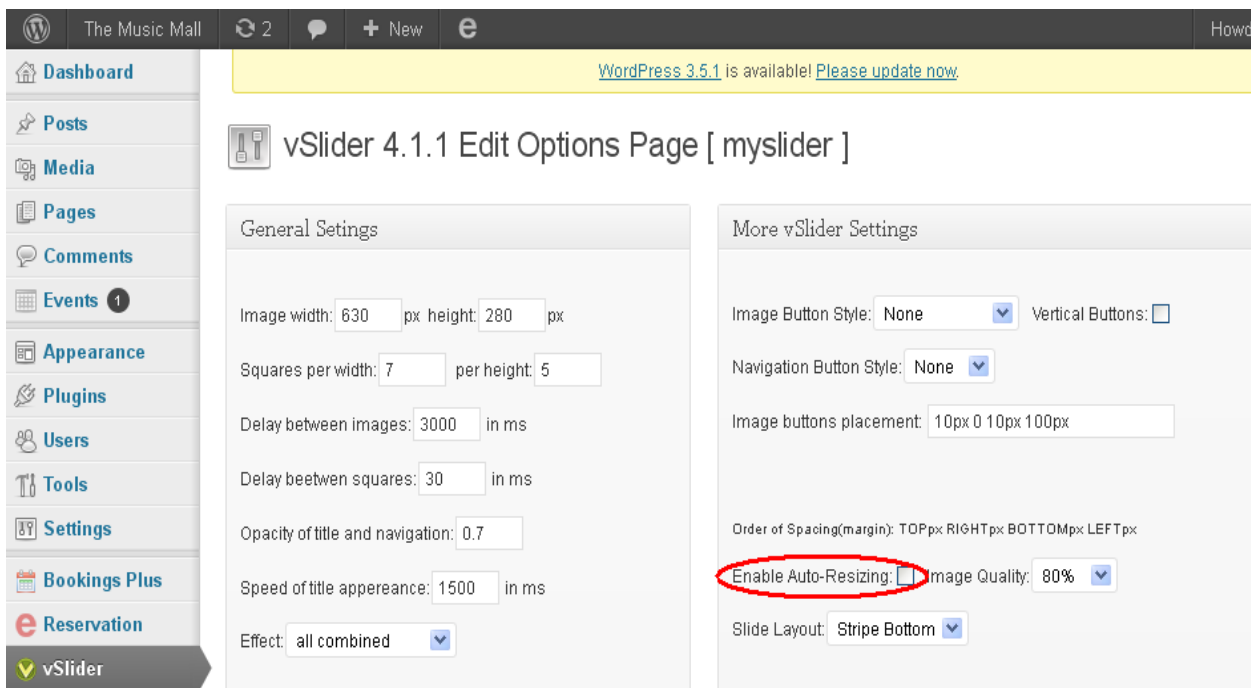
The Music Mall 2 + New e Howd

Dashboard

Posts

Media

Pages

Comments

Events 1

Appearance

Plugins

Users

Tools

Settings

Bookings Plus

Reservation

vSlider

WordPress 3.5.1 is available! Please update now.

vSlider 4.1.1 Edit Options Page [ myslider ]

General Setings

Image width: 630 px height: 280 px

Squares per width: 7 per height: 5

Delay between images: 3000 in ms

Delay beetwen squares: 30 in ms

Opacity of title and navigation: 0.7

Speed of title appereance: 1500 in ms

Effect: all combined

More vSlider Settings

Image Button Style: None Vertical Buttons:

Navigation Button Style: None

Image buttons placement: 10px 0 10px 100px

Order of Spacing(margin): TOPpx RIGHTpx BOTTOMpx LEFTpx

Enable Auto-Resizing: Image Quality: 80%

Slide Layout: Stripe Bottom